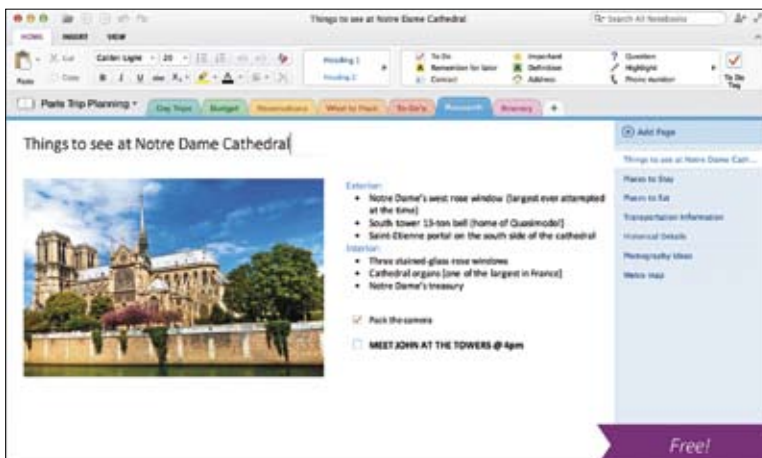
Things to see at Notre Dame Cathedral

Search All Notebooks

HOME INSERT VIEW

Cut Copy Paste

Calibri Light 20

B I U abc

Heading 1 Heading 2

To Do Remember for later Contact

Important Definition Address

Question Highlight Phone number

To Do Tag

Paris Trip Planning

Day Trips Budget Reservations What to Pack To-Do's Research Itinerary +

Things to see at Notre Dame Cathedral

Exterior:

- Notre Dame's west rose window (largest ever attempted at the time)
- South tower 13-ton bell (home of Quasimodo!)
- Saint-Étienne portal on the south side of the cathedral

Interior:

- Three stained-glass rose windows
- Cathedral organs (one of the largest in France)
- Notre Dame's treasury

Pack the camera

MEET JOHN AT THE TOWERS @ 4pm

Add Page

Things to see at Notre Dame Cath...

Places to Stay

Places to Eat

Transportation Information

Historical Details

Photography Ideas

Metro Map

Free!